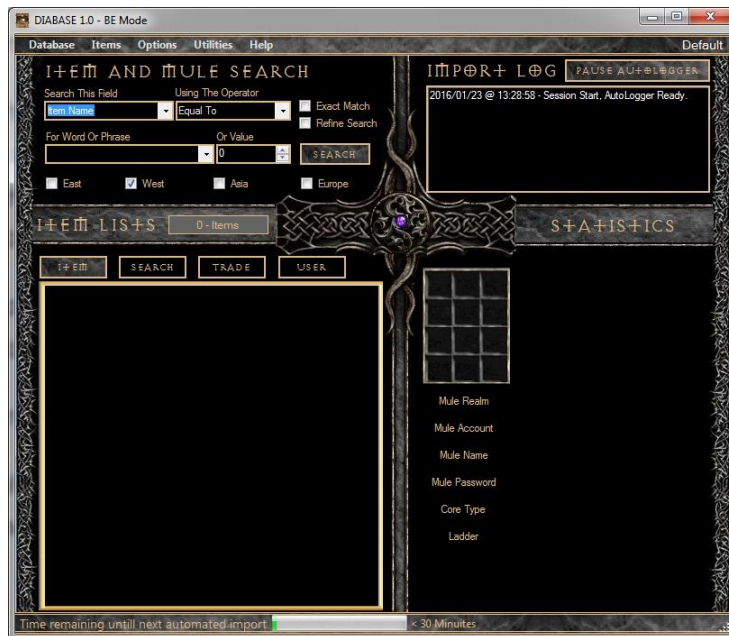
DIABASE 1.0 - BE Mode

Database Items Options Utilities Help

Default

ITEM AND MULE SEARCH

Search This Field

Item Name

Using The Operator

Equal To

Exact Match

Refine Search

For Word Or Phrase

Or Value

0

SEARCH

East

West

Asia

Europe

IMPORT LOG

PAUSE AUTOLOGGER

2016/01/23 @ 13:28:58 - Session Start, AutoLogger Ready.

ITEM LISTS

0 - Items

STATISTICS

ITEM

SEARCH

TRADE

USER

Mule Realm

Mule Account

Mule Name

Mule Password

Core Type

Ladder

Time remaining untill next automated import

< 30 Minuites